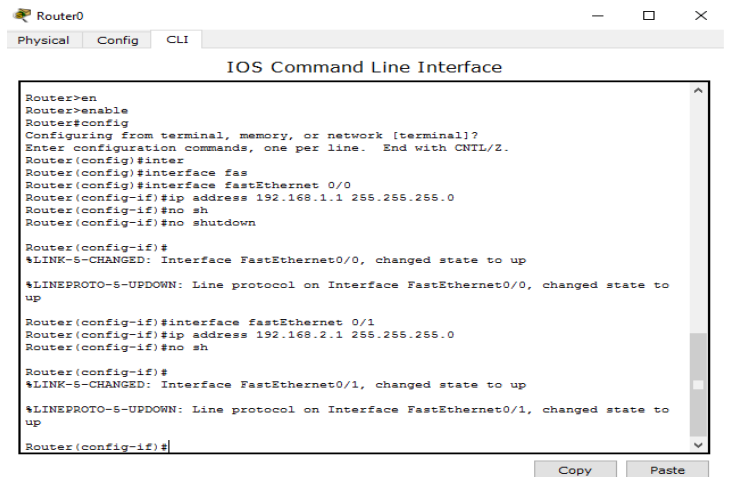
Router0

Physical Config CLI

IOS Command Line Interface

Router>en
Router>enable
Router#config
Configuring from terminal, memory, or network [terminal]?
Enter configuration commands, one per line. End with CNTL/Z.
Router(config)#inter
Router(config)#interface fas
Router(config)#interface fastEthernet 0/0
Router(config-if)#ip address 192.168.1.1 255.255.255.0
Router(config-if)#no sh
Router(config-if)#no shutdown

Router(config-if)#
%LINK-5-CHANGED: Interface FastEthernet0/0, changed state to up

%LINEPROTO-5-UPDOWN: Line protocol on Interface FastEthernet0/0, changed state to up

Router(config-if)#interface fastEthernet 0/1
Router(config-if)#ip address 192.168.2.1 255.255.255.0
Router(config-if)#no sh

Router(config-if)#
%LINK-5-CHANGED: Interface FastEthernet0/1, changed state to up

%LINEPROTO-5-UPDOWN: Line protocol on Interface FastEthernet0/1, changed state to up

Router(config-if)#

Copy Paste